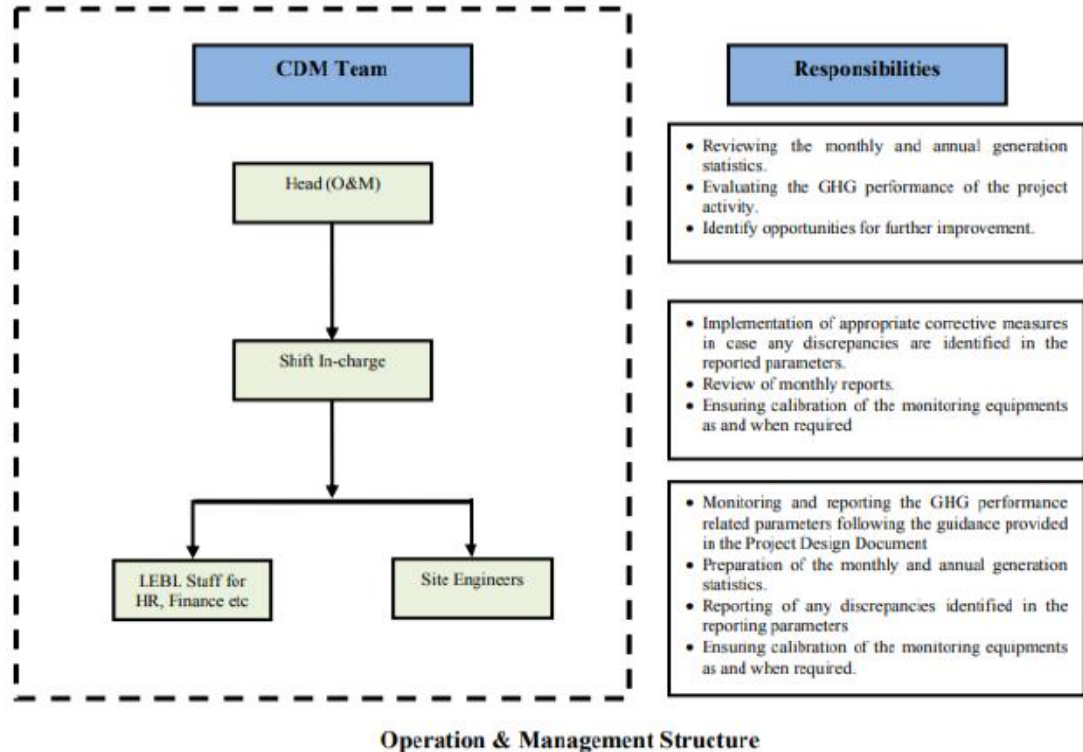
CDM Team

Head (O&M)

Shift In-charge

LEBL Staff for HR, Finance etc

Site Engineers

Responsibilities

- Reviewing the monthly and annual generation statistics.
- Evaluating the GHG performance of the project activity.
- Identify opportunities for further improvement.

- Implementation of appropriate corrective measures in case any discrepancies are identified in the reported parameters.
- Review of monthly reports.
- Ensuring calibration of the monitoring equipments as and when required

- Monitoring and reporting the GHG performance related parameters following the guidance provided in the Project Design Document
- Preparation of the monthly and annual generation statistics.
- Reporting of any discrepancies identified in the reporting parameters
- Ensuring calibration of the monitoring equipments as and when required.

Operation & Management Structure